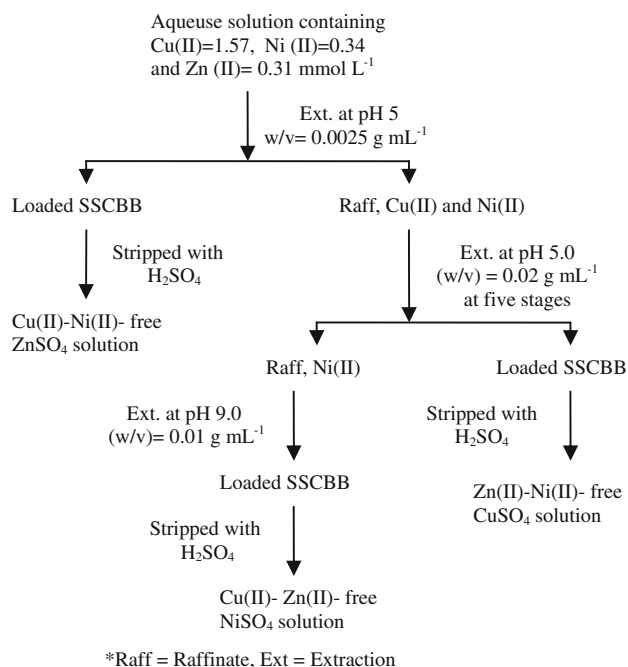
Aqueuse solution containing Cu(II)=1.57, Ni (II)=0.34 and Zn (II)= 0.31 mmol $L^{-1}$

Ext. at pH 5
w/v= 0.0025 g $mL^{-1}$

Loaded SSCBB

Raff, Cu(II) and Ni(II)

Stripped with $H_2SO_4$

Cu(II)-Ni(II)- free $ZnSO_4$ solution

Ext. at pH 5.0
(w/v) = 0.02 g $mL^{-1}$
at five stages

Raff, Ni(II)

Loaded SSCBB

Ext. at pH 9.0
(w/v)= 0.01 g $mL^{-1}$

Stripped with $H_2SO_4$

Loaded SSCBB

Zn(II)-Ni(II)- free $CuSO_4$ solution

Stripped with $H_2SO_4$

Cu(II)- Zn(II)- free $NiSO_4$ solution

*Raff = Raffinate, Ext = Extraction